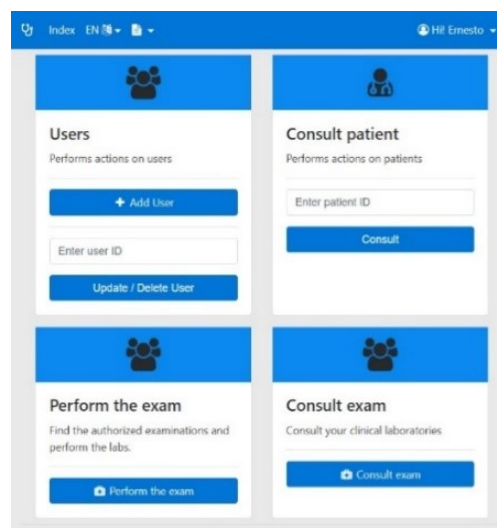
Index EN

Hi! Ernesto

Users

Performs actions on users

Add User

Enter user ID

Update / Delete User

Consult patient

Performs actions on patients

Enter patient ID

Consult

Perform the exam

Find the authorized examinations and perform the labs.

Perform the exam

Consult exam

Consult your clinical laboratories

Consult exam